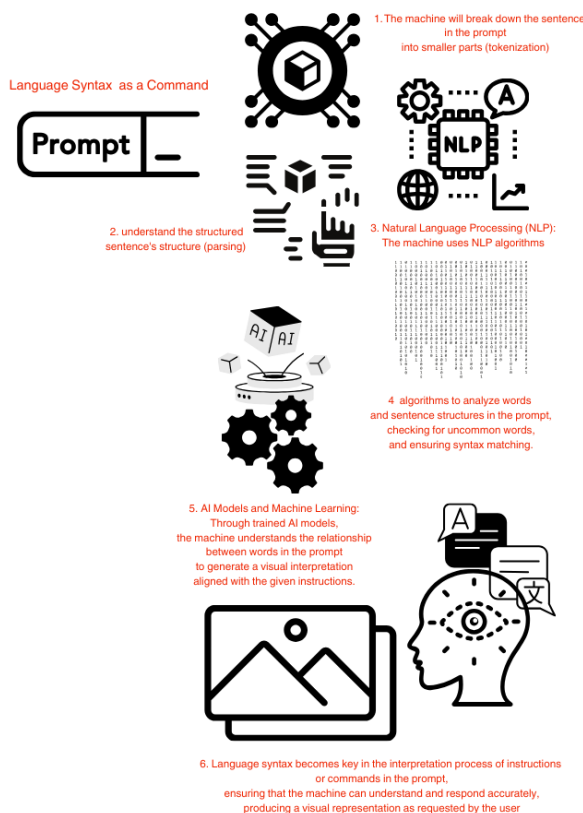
Language Syntax as a Command

Prompt

1. The machine will break down the sentence in the prompt into smaller parts (tokenization)

NLP

A

2. understand the structured sentence's structure (parsing)

3. Natural Language Processing (NLP): The machine uses NLP algorithms

AI AI

4 algorithms to analyze words and sentence structures in the prompt, checking for uncommon words, and ensuring syntax matching.

5. AI Models and Machine Learning: Through trained AI models, the machine understands the relationship between words in the prompt to generate a visual interpretation aligned with the given instructions.

A

文

6. Language syntax becomes key in the interpretation process of instructions or commands in the prompt, ensuring that the machine can understand and respond accurately, producing a visual representation as requested by the user